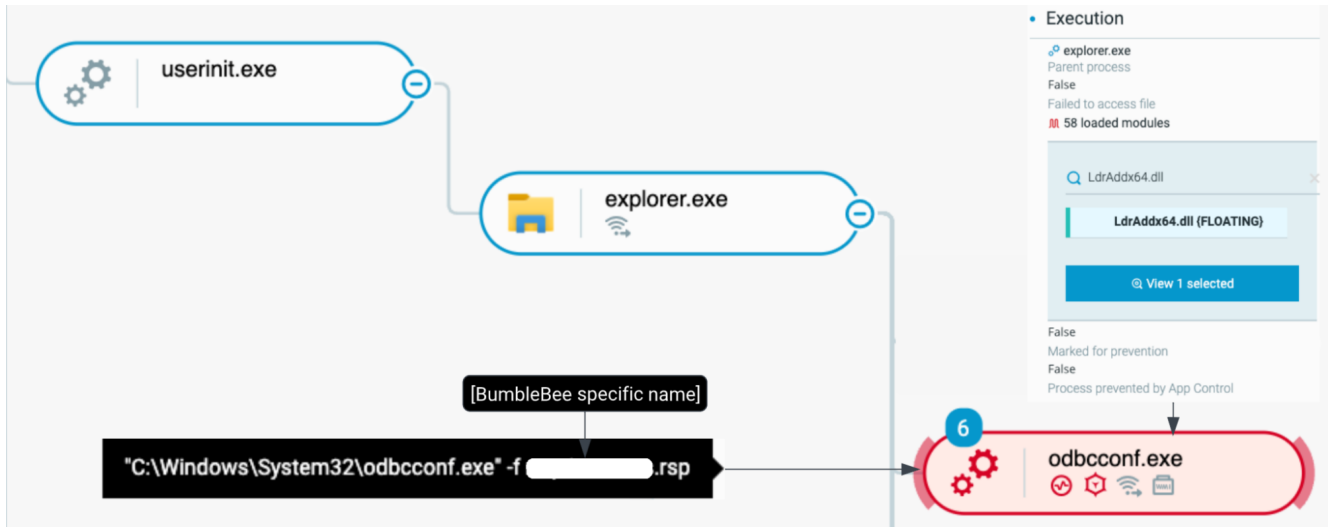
userinit.exe

explorer.exe

Execution

explorer.exe
Parent process
False
Failed to access file
58 loaded modules

LdrAddx64.dll

LdrAddx64.dll (FLOATING)

View 1 selected

False
Marked for prevention
False
Process prevented by App Control

[BumbleBee specific name]

"C:\Windows\System32\odbcconf.exe" -f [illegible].rsp

6

odbcconf.exe